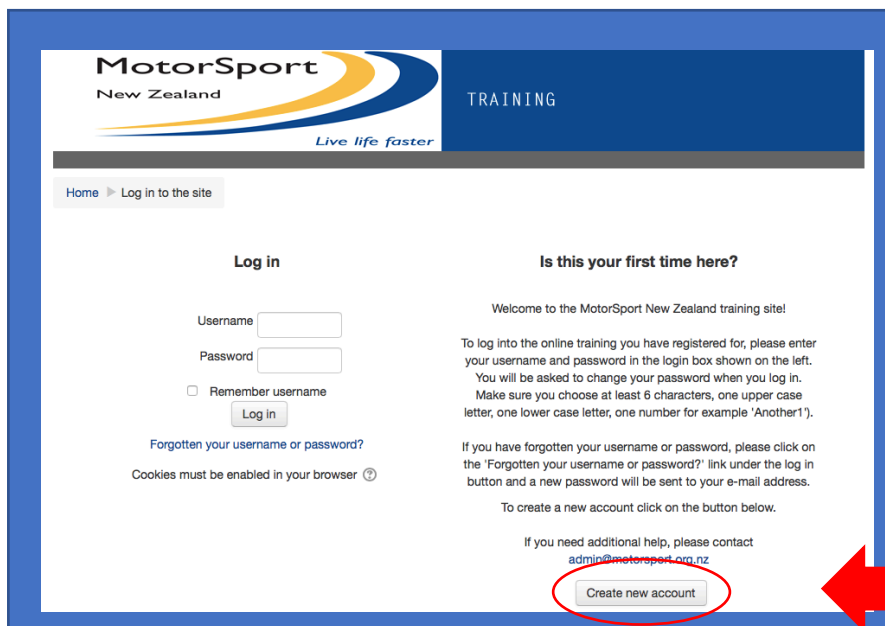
MotorSport
New Zealand
Live life faster

TRAINING

Home ▶ Log in to the site

Log in

Username
Password
Remember username
Log in

Forgotten your username or password?

Cookies must be enabled in your browser

Is this your first time here?

Welcome to the MotorSport New Zealand training site!

To log into the online training you have registered for, please enter your username and password in the login box shown on the left. You will be asked to change your password when you log in. Make sure you choose at least 6 characters, one upper case letter, one lower case letter, one number for example 'Another1').

If you have forgotten your username or password, please click on the 'Forgotten your username or password?' link under the log in button and a new password will be sent to your e-mail address.

To create a new account click on the button below.

If you need additional help, please contact admin@motorsport.org.nz

Create new account